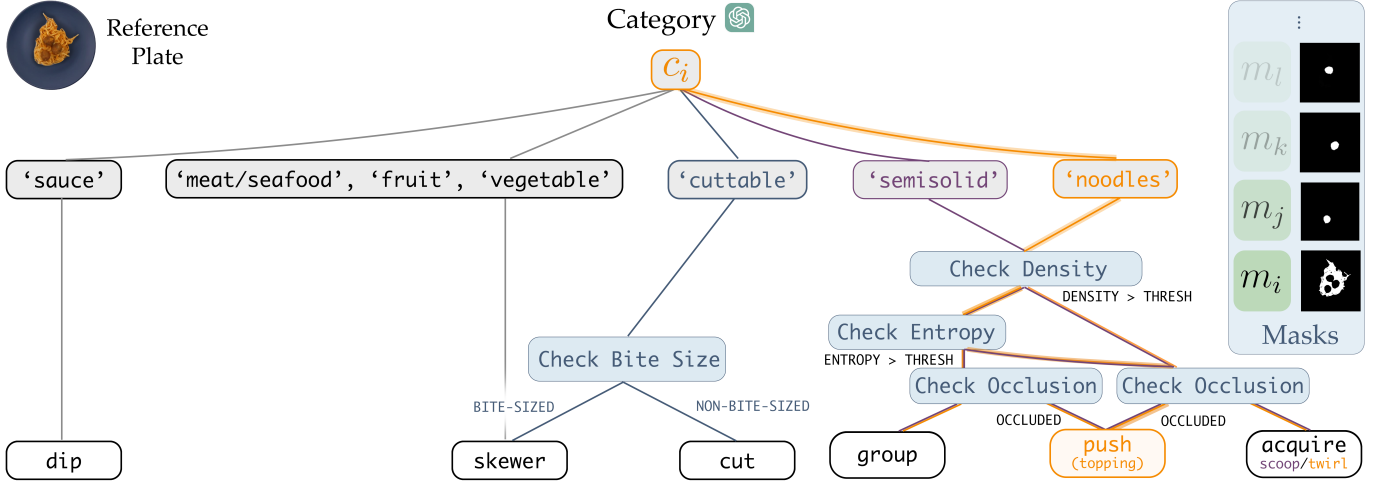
Reference Plate

Category

$c_i$

‘sauce’

‘meat/seafood’, ‘fruit’, ‘vegetable’

‘cuttable’

‘semisolid’

‘noodles’

Check Density

DENSITY > THRESH

Check Entropy

ENTROPY > THRESH

Check Bite Size

Check Occlusion

Check Occlusion

BITE-SIZED

NON-BITE-SIZED

OCCLUDED

OCCLUDED

dip

skewer

cut

group

push
(topping)

acquire
scoop/twirl

⋮

$m_l$

$m_k$

$m_j$

$m_i$

Masks